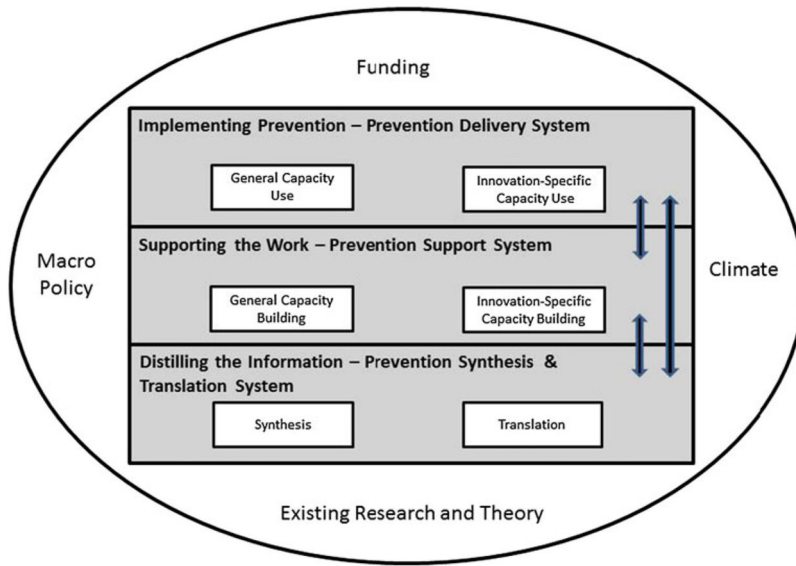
Funding

Implementing Prevention – Prevention Delivery System

General Capacity Use

Innovation-Specific Capacity Use

Supporting the Work – Prevention Support System

General Capacity Building

Innovation-Specific Capacity Building

Distilling the Information – Prevention Synthesis & Translation System

Synthesis

Translation

Macro Policy

Climate

Existing Research and Theory